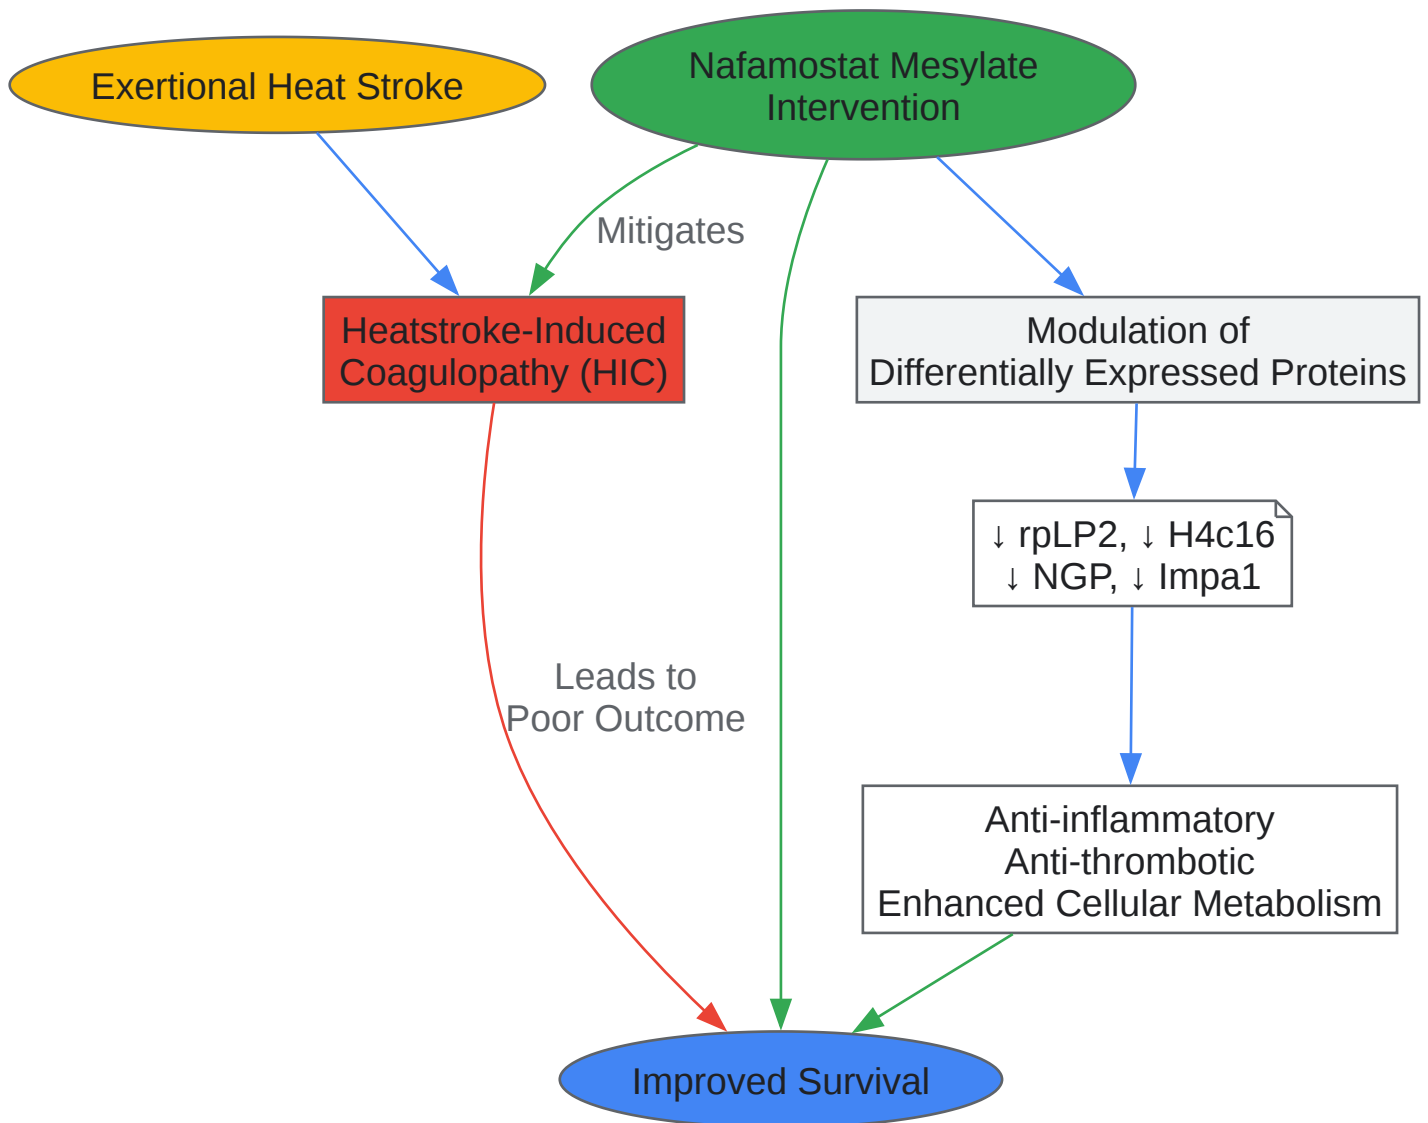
Exertional Heat Stroke

Nafamostat Mesylate Intervention

Mitigates

Heatstroke-Induced Coagulopathy (HIC)

Modulation of Differentially Expressed Proteins

↓ rpLP2, ↓ H4c16
↓ NGP, ↓ Impa1

Leads to Poor Outcome

Anti-inflammatory
Anti-thrombotic
Enhanced Cellular Metabolism

Improved Survival